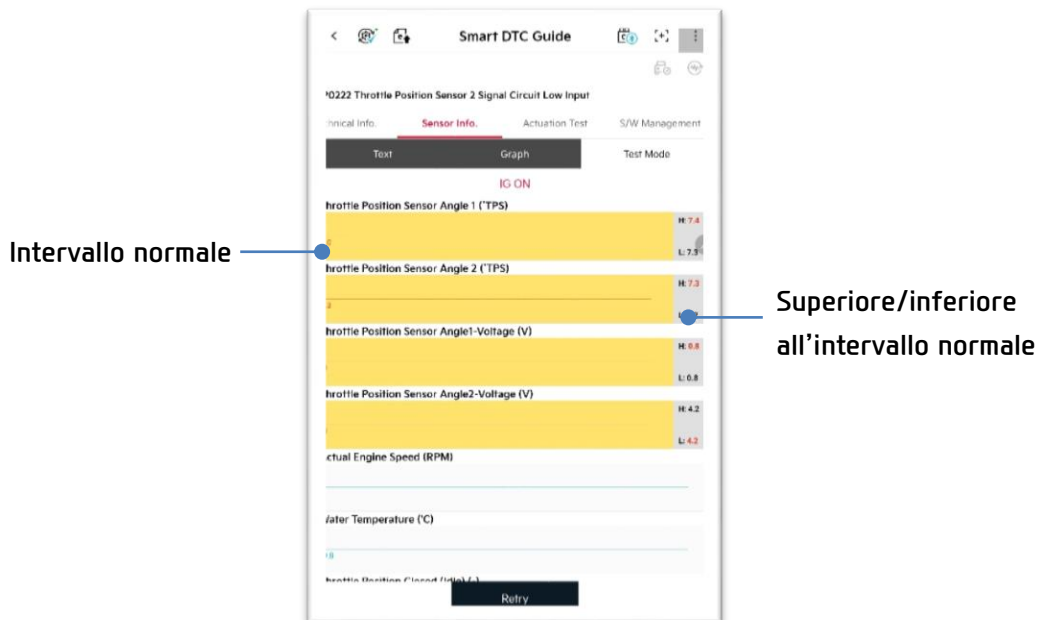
Smart DTC Guide

P0222 Throttle Position Sensor 2 Signal Circuit Low Input

chnical Info. Sensor Info. Actuation Test S/W Management

Text Graph Test Mode

IG ON

hrottle Position Sensor Angle 1 (°TPS)

H: 7.4

L: 7.3

Intervallo normale

hrottle Position Sensor Angle 2 (°TPS)

H: 7.3

Superiore/inferiore all'intervallo normale

hrottle Position Sensor Angle1-Voltage (V)

H: 0.8

L: 0.8

hrottle Position Sensor Angle2-Voltage (V)

H: 4.2

L: 4.2

ctual Engine Speed (RPM)

Vater Temperature (°C)

hrottle Position Closed (Idle) (-)

Retry